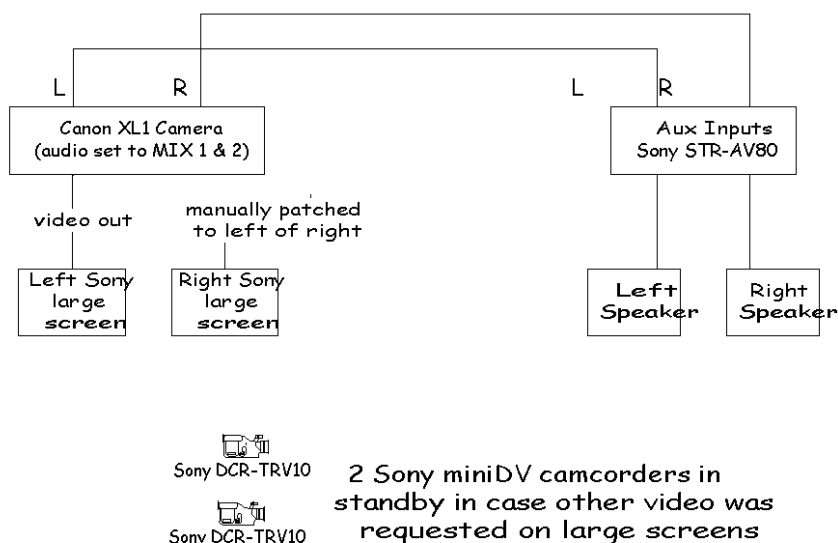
L R L R

Canon XL1 Camera (audio set to MIX 1 & 2)

Aux Inputs Sony STR-AV80

video out

manually patched to left of right

Left Sony large screen

Right Sony large screen

Left Speaker

Right Speaker

Sony DCR-TRV10

Sony DCR-TRV10

2 Sony miniDV camcorders in standby in case other video was requested on large screens